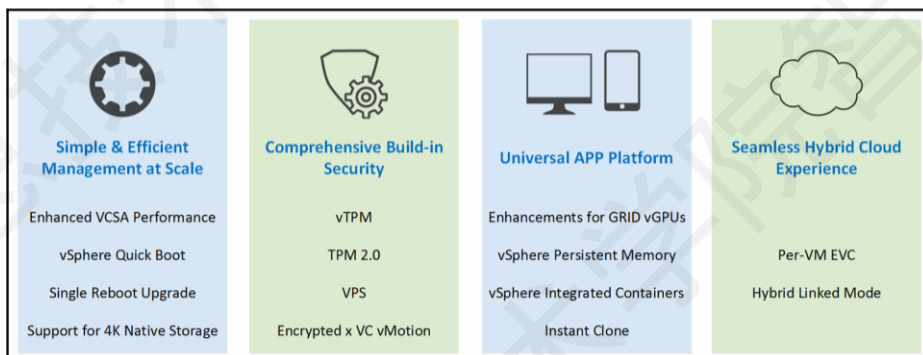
Simple & Efficient Management at Scale

Enhanced VCSA Performance

vSphere Quick Boot

Single Reboot Upgrade

Support for 4K Native Storage

Comprehensive Build-in Security

vTPM

TPM 2.0

VPS

Encrypted x VC vMotion

Universal APP Platform

Enhancements for GRID vGPUs

vSphere Persistent Memory

vSphere Integrated Containers

Instant Clone

Seamless Hybrid Cloud Experience

Per-VM EVC

Hybrid Linked Mode